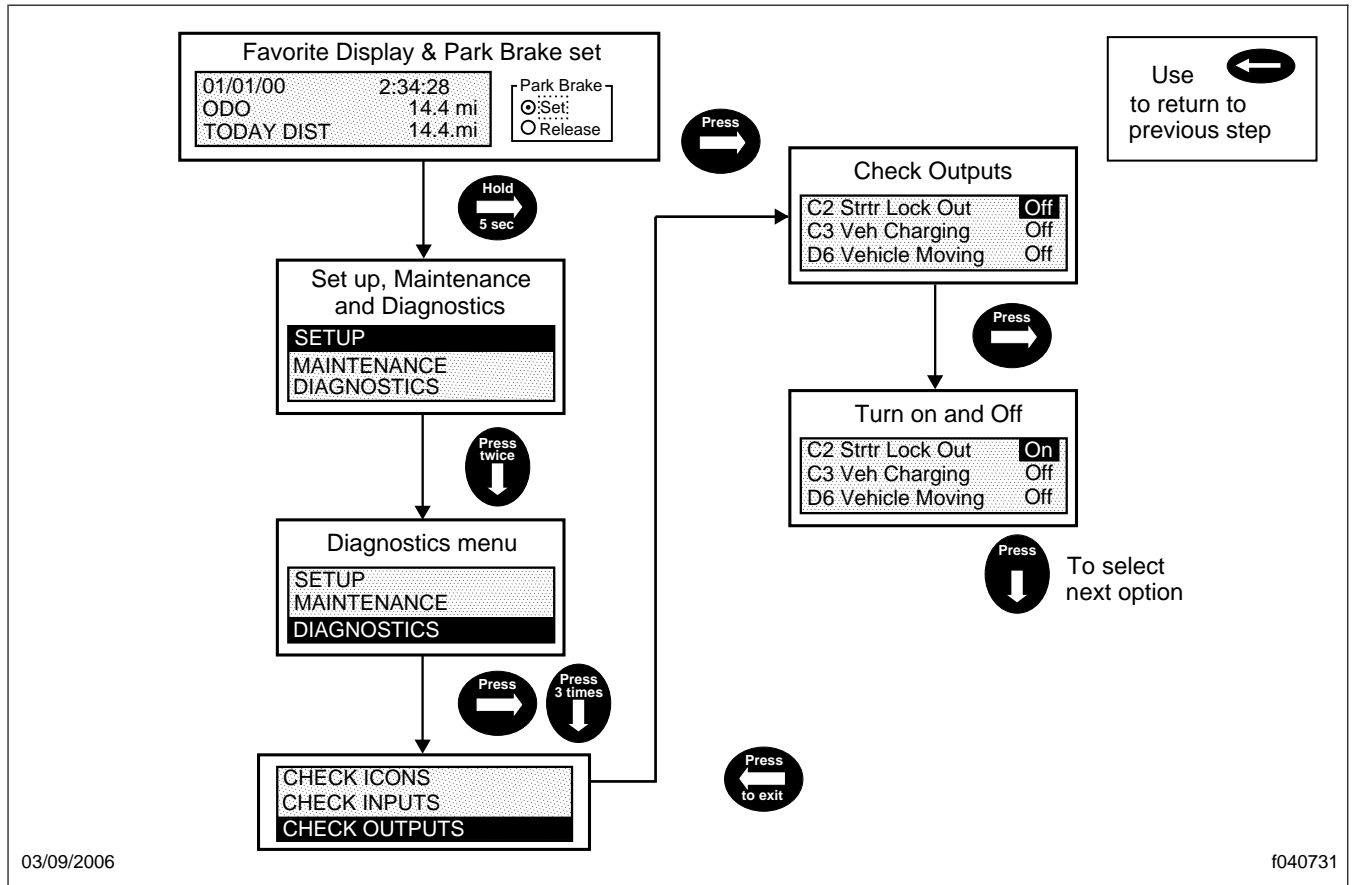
Favorite Display & Park Brake set

01/01/00 2:34:28
ODO 14.4 mi
TODAY DIST 14.4.mi

Park Brake
Set
Release

Use
to return to
previous step

Hold
5 sec

Set up, Maintenance and Diagnostics

SETUP
MAINTENANCE
DIAGNOSTICS

Press
twice

Diagnostics menu

SETUP
MAINTENANCE
DIAGNOSTICS

Press

Press
3 times

CHECK ICONS
CHECK INPUTS
CHECK OUTPUTS

Press

Check Outputs

| | |
|---|---|
| C2 Strtr Lock Out | Off |
| C3 Veh Charging | Off |
| D6 Vehicle Moving | Off |

Press

Turn on and Off

| | |
|---|---|
| C2 Strtr Lock Out | On |
| C3 Veh Charging | Off |
| D6 Vehicle Moving | Off |

Press

To select
next option

Press
to exit

03/09/2006

f040731